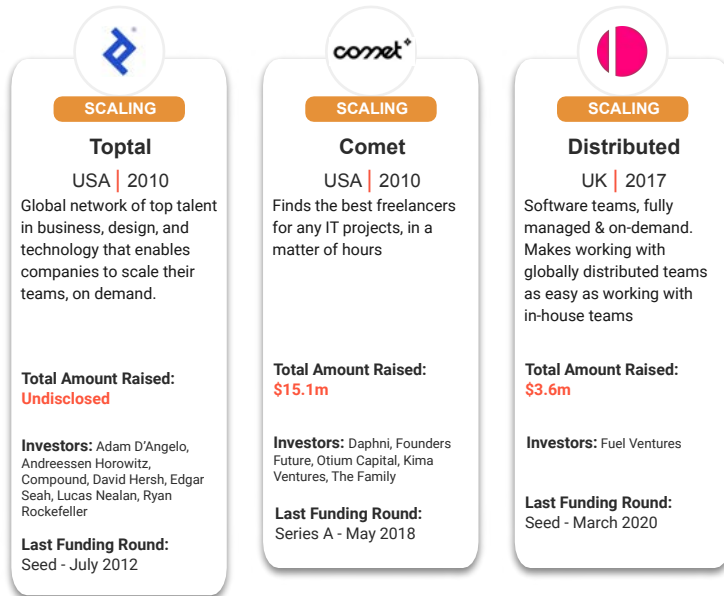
SCALING

Toptal

USA | 2010

Global network of top talent in business, design, and technology that enables companies to scale their teams, on demand.

Total Amount Raised:
Undisclosed

Investors: Adam D'Angelo, Andreessen Horowitz, Compound, David Hersh, Edgar Seah, Lucas Nealan, Ryan Rockefeller

Last Funding Round:
Seed - July 2012

comet

SCALING

Comet

USA | 2010

Finds the best freelancers for any IT projects, in a matter of hours

Total Amount Raised:
$15.1m

Investors: Daphni, Founders Future, Otium Capital, Kima Ventures, The Family

Last Funding Round:
Series A - May 2018

SCALING

Distributed

UK | 2017

Software teams, fully managed & on-demand. Makes working with globally distributed teams as easy as working with in-house teams

Total Amount Raised:
$3.6m

Investors: Fuel Ventures

Last Funding Round:
Seed - March 2020